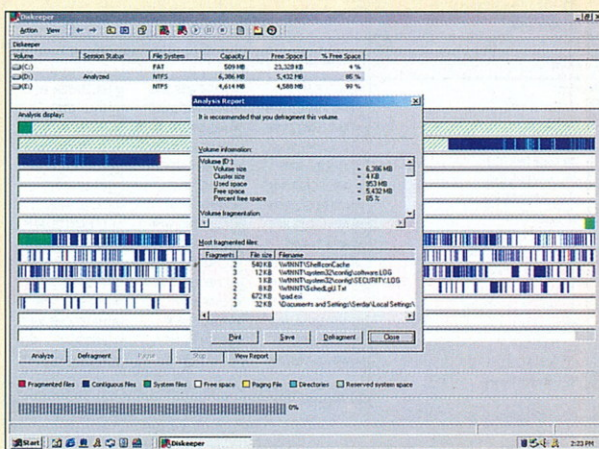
Diskeeper

Action View

Diskeeper

| Volume | Session Status | File System | Capacity | Free Space | % Free Space |
|---|---|---|---|---|---|
| (C:) | | FAT | 509 MB | 25,328 KB | 4 % |
| (D:) | Analyzed | NTFS | 6,386 MB | 5,432 MB | 85 % |
| (E:) | | NTFS | 4,614 MB | 4,588 MB | 99 % |

Analysis display:

Analysis Report

It is recommended that you defragment this volume.

Volume information:

Volume (D:)
Volume size = 6,386 MB
Cluster size = 4 KB
Used space = 953 MB
Free space = 5,432 MB
Percent free space = 85 %

Volume fragmentation

Most fragmented files:

| Fragments | File size | Filename |
|---|---|---|
| 2 | 540 KB | \WINNT\ShellIconCache |
| 3 | 12 KB | \WINNT\system32\config\software.LOG |
| 2 | 1 KB | \WINNT\system32\config\SECURITY.LOG |
| 3 | 8 KB | \WINNT\SchedLgU.Txt |
| 2 | 672 KB | \pad.exe |
| 3 | 32 KB | \Documents and Settings\Serda\Local Settings\ |

Print Save Defragment Close

Analyze Defragment Pause Stop View Report

Fragmented files Contiguous files System files Free space Paging File Directories Reserved system space

0%

Start Diskeeper 2:23 PM